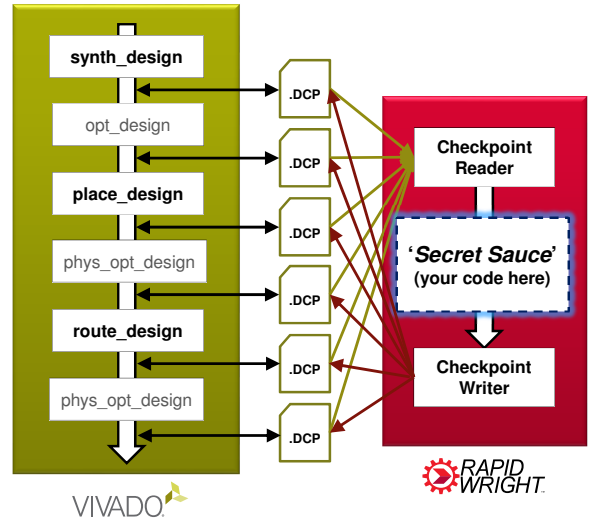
synth_design

opt_design

place_design

phys_opt_design

route_design

phys_opt_design

VIVADO.

.DCP

.DCP

.DCP

.DCP

.DCP

.DCP

Checkpoint Reader

'Secret Sauce' (your code here)

Checkpoint Writer

RAPID WRIGHT